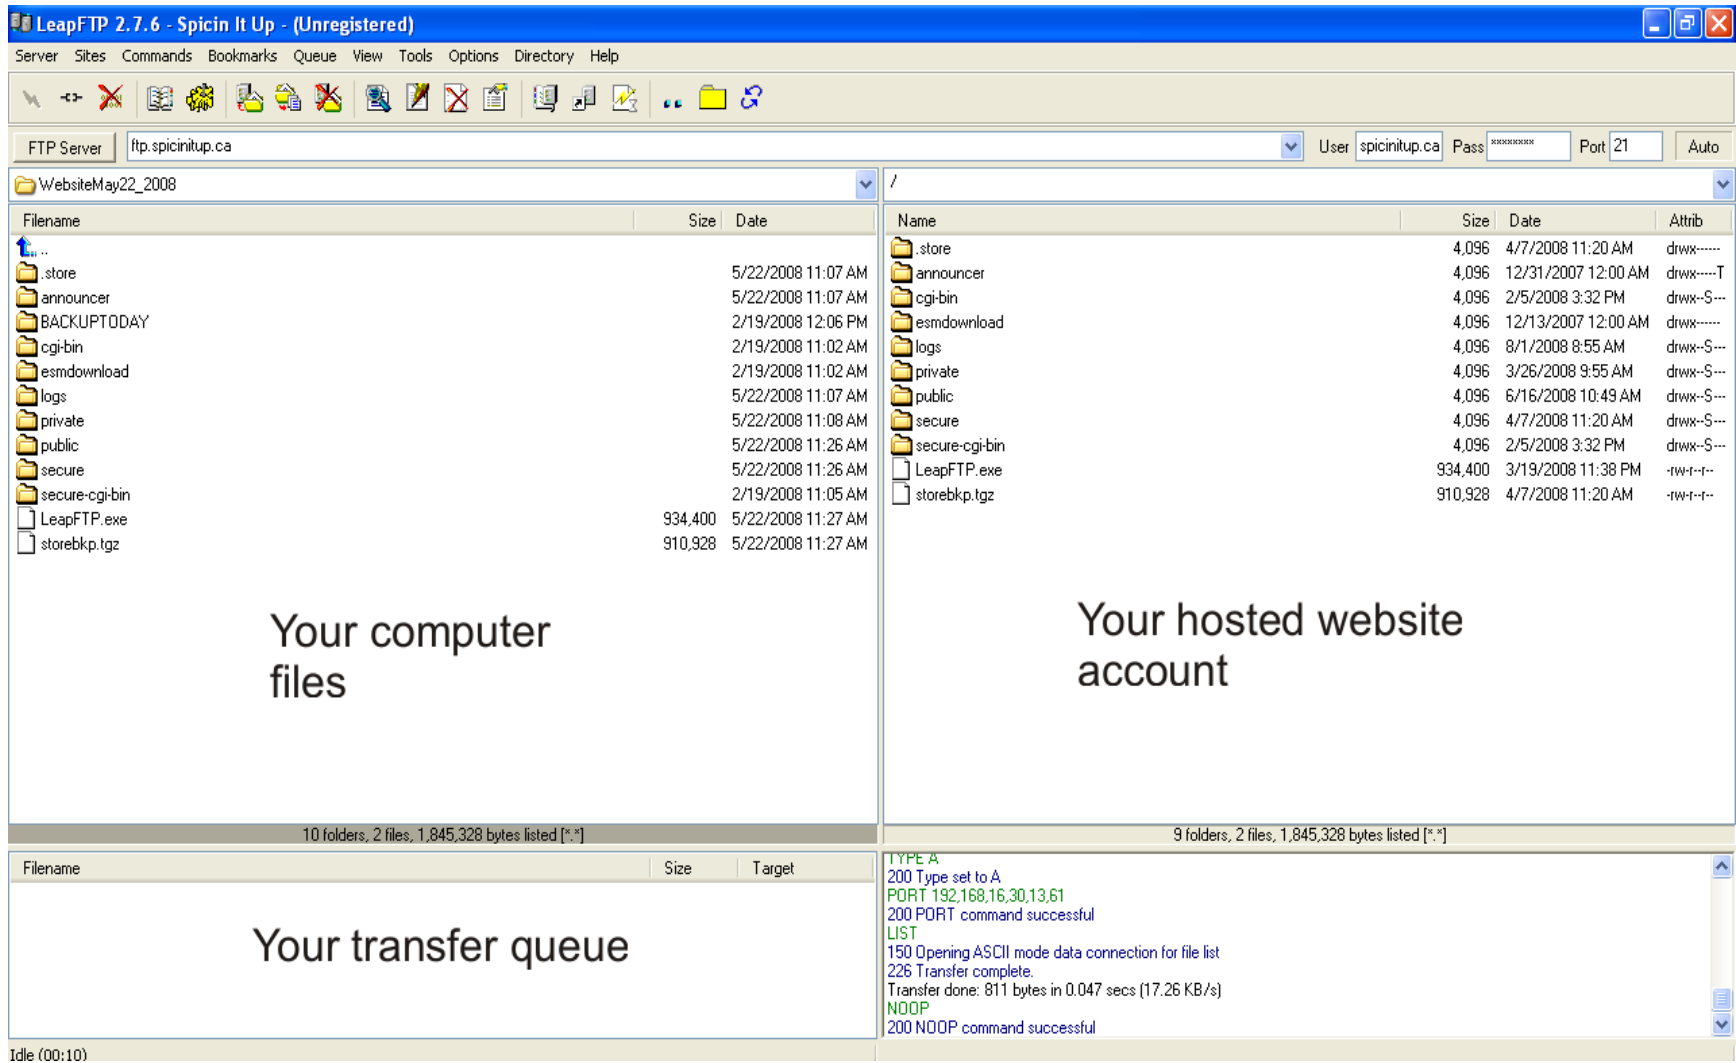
LeapFTP 2.7.6 - Spicin It Up - (Unregistered)

Server Sites Commands Bookmarks Queue View Tools Options Directory Help

FTP Server ftp.spicinitup.ca User spicinitup.ca Pass ******** Port 21 Auto

WebsiteMay22_2008

/

| Filename | Size | Date |
|---|---|---|
| .. | | |
| .store | | 5/22/2008 11:07 AM |
| announcer | | 5/22/2008 11:07 AM |
| BACKUPTODAY | | 2/19/2008 12:06 PM |
| cgi-bin | | 2/19/2008 11:02 AM |
| esmdownload | | 2/19/2008 11:02 AM |
| logs | | 5/22/2008 11:07 AM |
| private | | 5/22/2008 11:08 AM |
| public | | 5/22/2008 11:26 AM |
| secure | | 5/22/2008 11:26 AM |
| secure-cgi-bin | | 2/19/2008 11:05 AM |
| LeapFTP.exe | 934,400 | 5/22/2008 11:27 AM |
| storebkp.tgz | 910,928 | 5/22/2008 11:27 AM |

Your computer files

| Name | Size | Date | Attrib |
|---|---|---|---|
| .store | 4,096 | 4/7/2008 11:20 AM | drwx------ |
| announcer | 4,096 | 12/31/2007 12:00 AM | drwx-----T |
| cgi-bin | 4,096 | 2/5/2008 3:32 PM | drwx--S--- |
| esmdownload | 4,096 | 12/13/2007 12:00 AM | drwx------ |
| logs | 4,096 | 8/1/2008 8:55 AM | drwx--S--- |
| private | 4,096 | 3/26/2008 9:55 AM | drwx--S--- |
| public | 4,096 | 6/16/2008 10:49 AM | drwx--S--- |
| secure | 4,096 | 4/7/2008 11:20 AM | drwx--S--- |
| secure-cgi-bin | 4,096 | 2/5/2008 3:32 PM | drwx--S--- |
| LeapFTP.exe | 934,400 | 3/19/2008 11:38 PM | -rw-r--r-- |
| storebkp.tgz | 910,928 | 4/7/2008 11:20 AM | -rw-r--r-- |

Your hosted website account

10 folders, 2 files, 1,845,328 bytes listed [*.*]

9 folders, 2 files, 1,845,328 bytes listed [*.*]

| Filename | Size | Target |
|---|---|---|

Your transfer queue

TYPE A
200 Type set to A
PORT 192,168,16,30,13,61
200 PORT command successful
LIST
150 Opening ASCII mode data connection for file list
226 Transfer complete.
Transfer done: 811 bytes in 0.047 secs (17.26 KB/s)
NOOP
200 NOOP command successful

Idle (00:10)